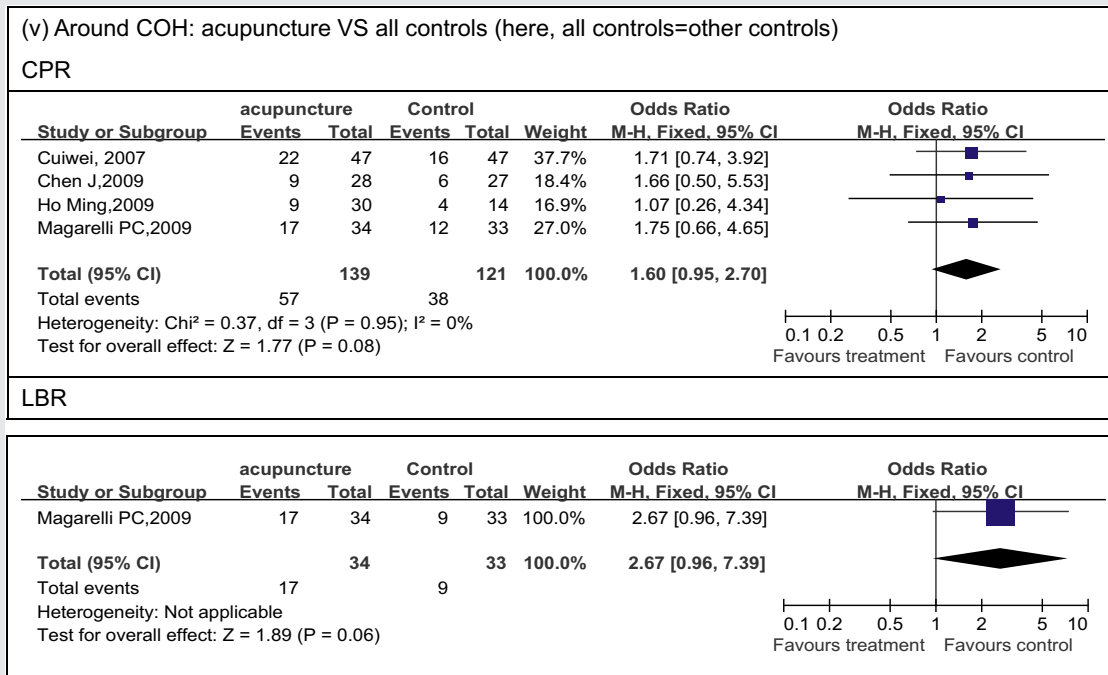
(v) Around COH: acupuncture VS all controls (here, all controls=other controls)

CPR

| Study or Subgroup | acupuncture Events | acupuncture Total | Control Events | Control Total | Weight | Odds Ratio M-H, Fixed, 95% CI |
|---|---|---|---|---|---|---|
| Cuiwei, 2007 | 22 | 47 | 16 | 47 | 37.7% | 1.71 [0.74, 3.92] |
| Chen J,2009 | 9 | 28 | 6 | 27 | 18.4% | 1.66 [0.50, 5.53] |
| Ho Ming,2009 | 9 | 30 | 4 | 14 | 16.9% | 1.07 [0.26, 4.34] |
| Magarelli PC,2009 | 17 | 34 | 12 | 33 | 27.0% | 1.75 [0.66, 4.65] |
| **Total (95% CI)** | | **139** | | **121** | **100.0%** | **1.60 [0.95, 2.70]** |
| Total events | 57 | | 38 | | | |

Heterogeneity: Chi² = 0.37, df = 3 (P = 0.95); I² = 0%
Test for overall effect: Z = 1.77 (P = 0.08)

Odds Ratio
M-H, Fixed, 95% CI
0.1 0.2 0.5 1 2 5 10
Favours treatment Favours control

LBR

| Study or Subgroup | acupuncture Events | acupuncture Total | Control Events | Control Total | Weight | Odds Ratio M-H, Fixed, 95% CI |
|---|---|---|---|---|---|---|
| Magarelli PC,2009 | 17 | 34 | 9 | 33 | 100.0% | 2.67 [0.96, 7.39] |
| **Total (95% CI)** | | **34** | | **33** | **100.0%** | **2.67 [0.96, 7.39]** |
| Total events | 17 | | 9 | | | |

Heterogeneity: Not applicable
Test for overall effect: Z = 1.89 (P = 0.06)

Odds Ratio
M-H, Fixed, 95% CI
0.1 0.2 0.5 1 2 5 10
Favours treatment Favours control